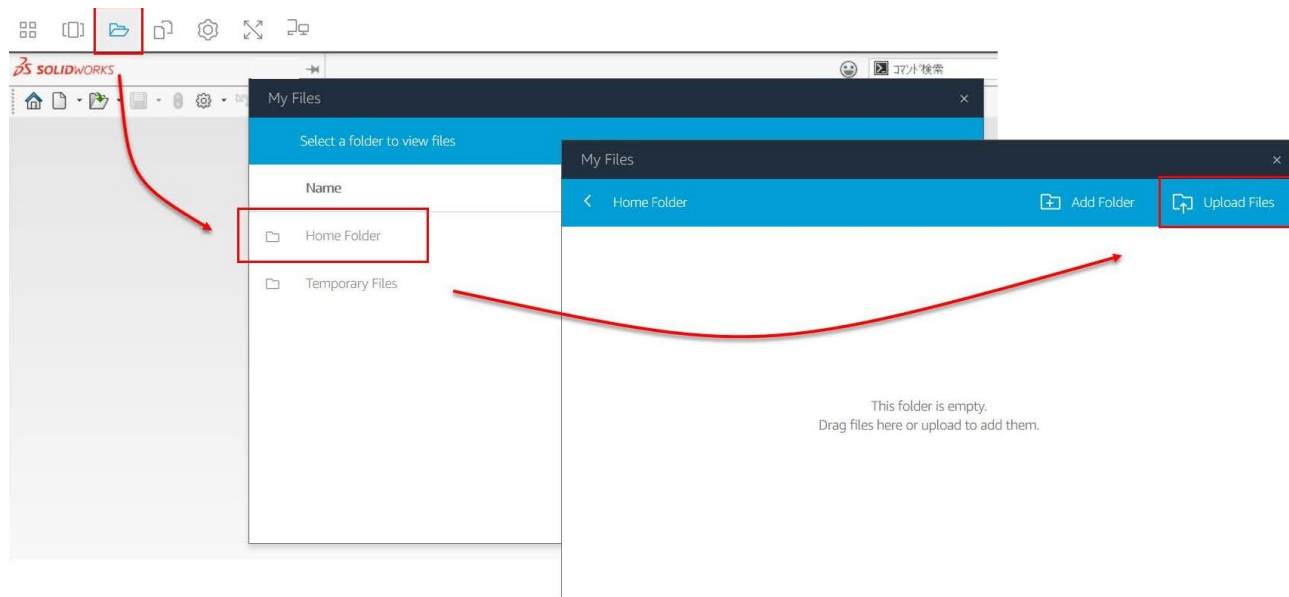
SOLIDWORKS

コマンド検索

My Files
×
Select a folder to view files
Name
Home Folder
Temporary Files

My Files
×
Home Folder
Add Folder
Upload Files

This folder is empty.
Drag files here or upload to add them.